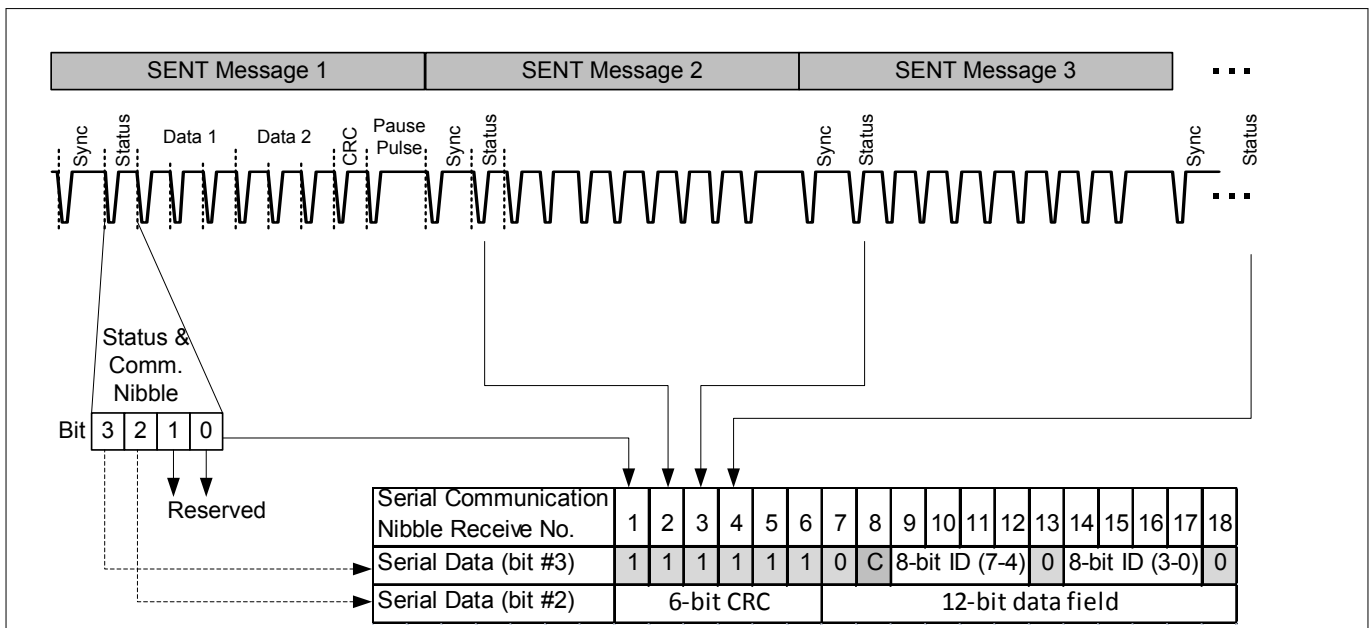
SENT Message 1 | SENT Message 2 | SENT Message 3 ...

Sync Status Data 1 Data 2 CRC Pause Pulse Sync Status Sync Status Sync Status

...

Status & Comm. Nibble

Bit 3 2 1 0

Reserved

| Serial Communication Nibble Receive No. | 1 | 2 | 3 | 4 | 5 | 6 | 7 | 8 | 9 | 10 | 11 | 12 | 13 | 14 | 15 | 16 | 17 | 18 |
|---|---|---|---|---|---|---|---|---|---|---|---|---|---|---|---|---|---|---|
| Serial Data (bit #3) | 1 | 1 | 1 | 1 | 1 | 1 | 0 | C | 8-bit ID (7-4) | | | | 0 | 8-bit ID (3-0) | | | | 0 |
| Serial Data (bit #2) | 6-bit CRC | | | | | | 12-bit data field | | | | | | | | | | | |